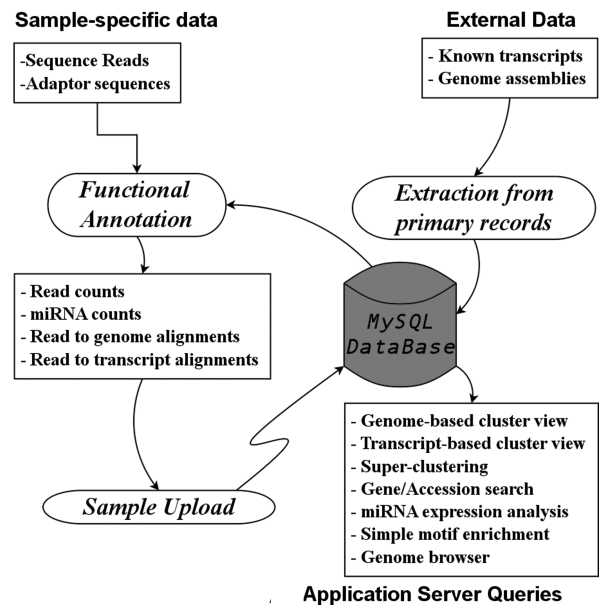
Sample-specific data

-Sequence Reads
-Adaptor sequences

External Data

- Known transcripts
- Genome assemblies

Functional Annotation

Extraction from primary records

- Read counts
- miRNA counts
- Read to genome alignments
- Read to transcript alignments

MySQL DataBase

- Genome-based cluster view
- Transcript-based cluster view
- Super-clustering
- Gene/Accession search
- miRNA expression analysis
- Simple motif enrichment
- Genome browser

Sample Upload

Application Server Queries